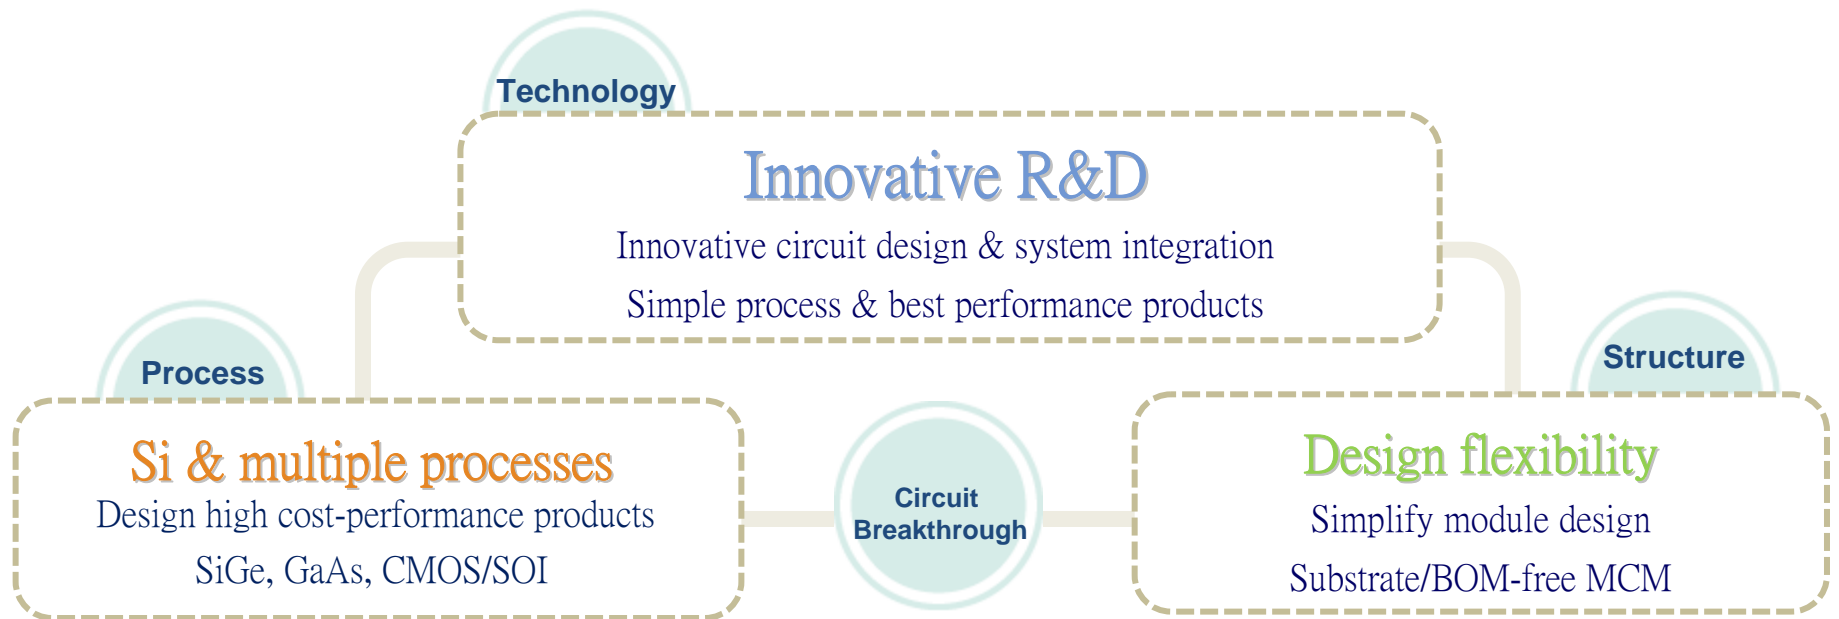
Technology

Innovative R&D

Innovative circuit design & system integration

Simple process & best performance products

Process

Si & multiple processes

Design high cost-performance products

SiGe, GaAs, CMOS/SOI

Circuit Breakthrough

Structure

Design flexibility

Simplify module design

Substrate/BOM-free MCM